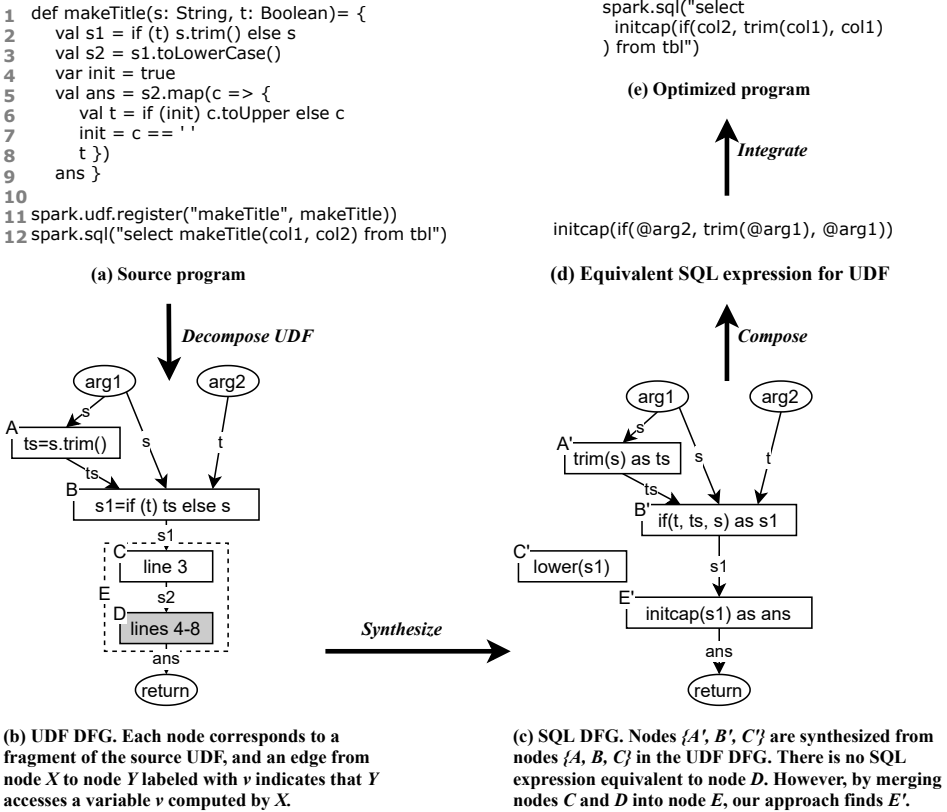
1 def makeTitle(s: String, t: Boolean)= {
2 val s1 = if (t) s.trim() else s
3 val s2 = s1.toLowerCase()
4 var init = true
5 val ans = s2.map(c => {
6 val t = if (init) c.toUpper else c
7 init = c == ' '
8 t })
9 ans }
10
11 spark.udf.register("makeTitle", makeTitle))
12 spark.sql("select makeTitle(col1, col2) from tbl")

(a) Source program

spark.sql("select
initcap(if(col2, trim(col1), col1)
) from tbl")

(e) Optimized program

Integrate

initcap(if(@arg2, trim(@arg1), @arg1))

(d) Equivalent SQL expression for UDF

Decompose UDF

Compose

arg1

arg2

s

s

t

A

ts=s.trim()

ts

B

s1=if (t) ts else s

s1

C

line 3

E

s2

D

lines 4-8

ans

return

arg1

arg2

s

s

t

A'

trim(s) as ts

ts

B'

if(t, ts, s) as s1

C'

lower(s1)

s1

E'

initcap(s1) as ans

ans

return

Synthesize

(b) UDF DFG. Each node corresponds to a fragment of the source UDF, and an edge from node $X$ to node $Y$ labeled with $v$ indicates that $Y$ accesses a variable $v$ computed by $X$.

(c) SQL DFG. Nodes $\{A', B', C'\}$ are synthesized from nodes $\{A, B, C\}$ in the UDF DFG. There is no SQL expression equivalent to node $D$. However, by merging nodes $C$ and $D$ into node $E$, our approach finds $E'$.